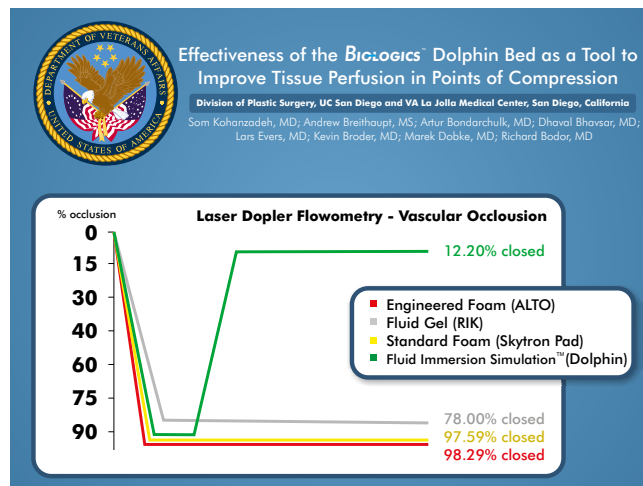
DEPARTMENT OF VETERANS AFFAIRS
UNITED STATES OF AMERICA

Effectiveness of the BIOLOGICS™ Dolphin Bed as a Tool to Improve Tissue Perfusion in Points of Compression

Division of Plastic Surgery, UC San Diego and VA La Jolla Medical Center, San Diego, California

Som Kohanzadeh, MD; Andrew Breithaupt, MS; Artur Bondarchulk, MD; Dhaval Bhavsar, MD; Lars Evers, MD; Kevin Broder, MD; Marek Dobke, MD; Richard Bodor, MD

% occlusion

Laser Dopler Flowometry - Vascular Occlusion

0
15
30
40
60
75
90

12.20% closed

Engineered Foam (ALTO)
Fluid Gel (RIK)
Standard Foam (Skytron Pad)
Fluid Immersion Simulation™(Dolphin)

78.00% closed
97.59% closed
98.29% closed